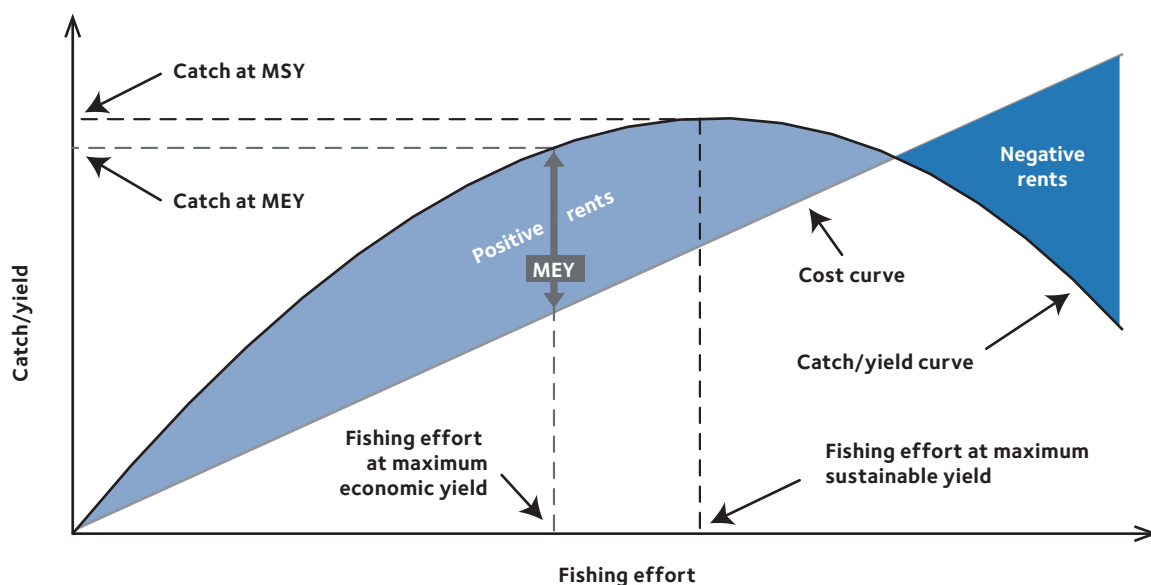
Catch at MSY

Catch at MEY

Negative rents

Positive rents

MEY

Cost curve

Catch/yield curve

Catch/yield

Fishing effort at maximum economic yield

Fishing effort at maximum sustainable yield

Fishing effort